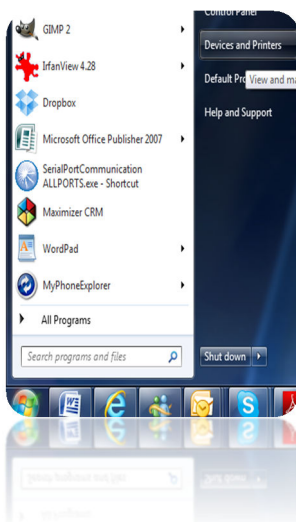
GIMP 2
IrfanView 4.28
Dropbox
Microsoft Office Publisher 2007
SerialPortCommunication ALLPORTS.exe - Shortcut
Maximizer CRM
WordPad
MyPhoneExplorer
All Programs
Search programs and files
Control Panel
Devices and Printers
Default Pro
View and ma
Help and Support
Shut down